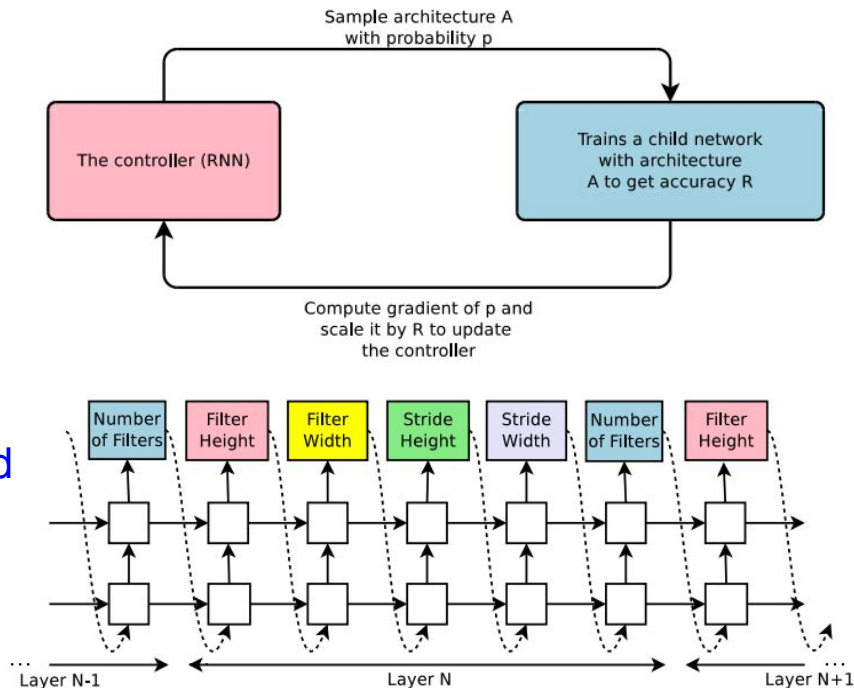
Sample architecture A with probability p

The controller (RNN)

Trains a child network with architecture A to get accuracy R

Compute gradient of p and scale it by R to update the controller

d

Number of Filters

Filter Height

Filter Width

Stride Height

Stride Width

Number of Filters

Filter Height

...

Layer N-1

Layer N

...

Layer N+1